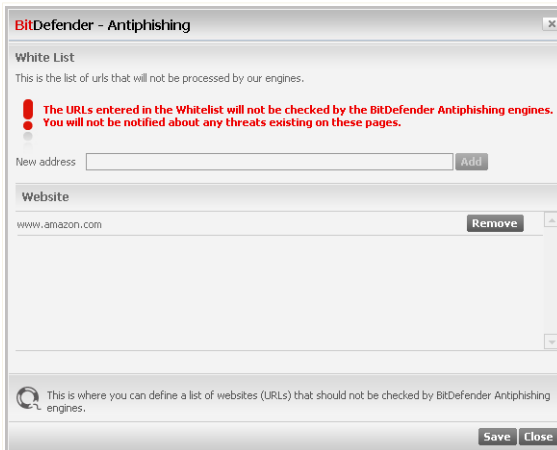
BitDefender - Antiphishing

×

White List

This is the list of urls that will not be processed by our engines.

The URLs entered in the Whitelist will not be checked by the BitDefender Antiphishing engines. You will not be notified about any threats existing on these pages.

New address

Add

Website

www.amazon.com

Remove

This is where you can define a list of websites (URLs) that should not be checked by BitDefender Antiphishing engines.

Save

Close